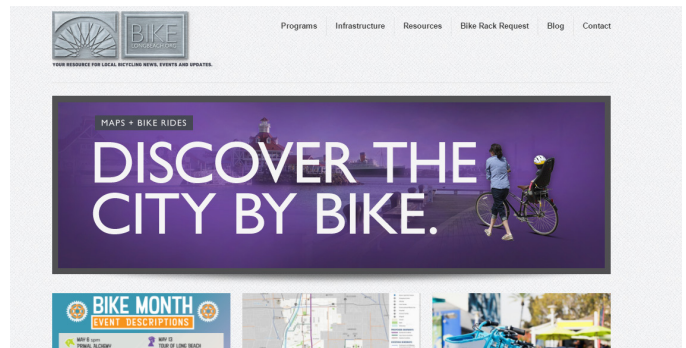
BIKE LONGBEACH.ORG

YOUR RESOURCE FOR LOCAL BICYCLING NEWS, EVENTS AND UPDATES.

Programs Infrastructure Resources Bike Rack Request Blog Contact

MAPS + BIKE RIDES

DISCOVER THE CITY BY BIKE.

BIKE MONTH
EVENT DESCRIPTIONS

MAY 8 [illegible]
PRIMAL ALCHEMY

MAY 13
TOUR OF LONG BEACH